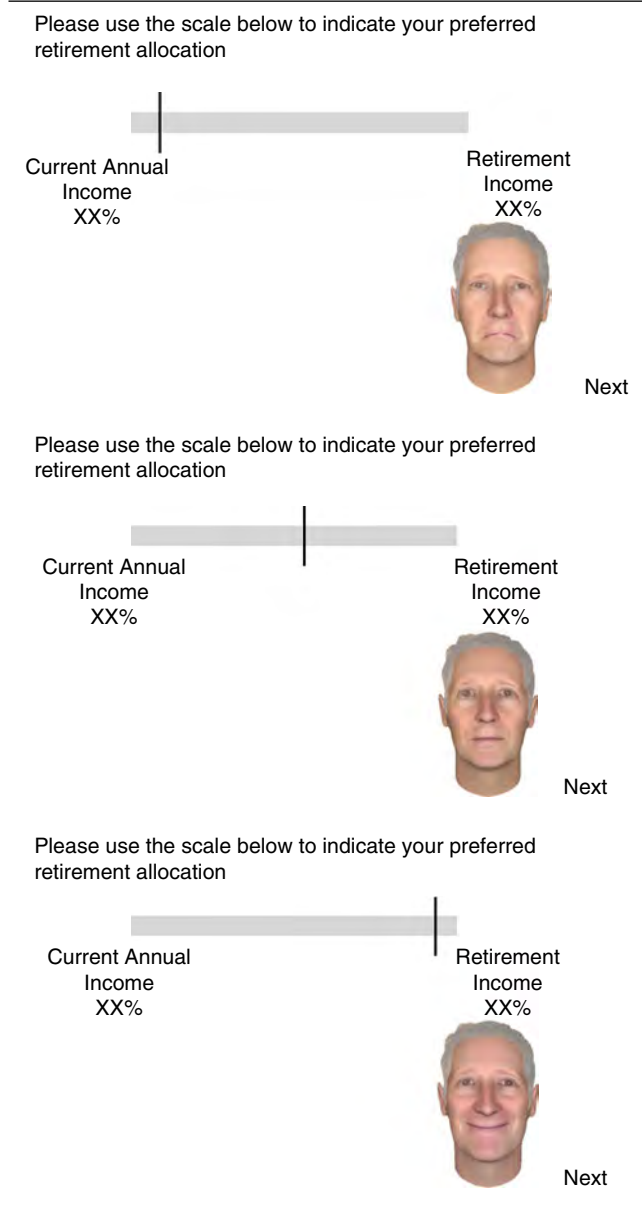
Please use the scale below to indicate your preferred retirement allocation

Current Annual Income XX%

Retirement Income XX%

Next

Please use the scale below to indicate your preferred retirement allocation

Current Annual Income XX%

Retirement Income XX%

Next

Please use the scale below to indicate your preferred retirement allocation

Current Annual Income XX%

Retirement Income XX%

Next